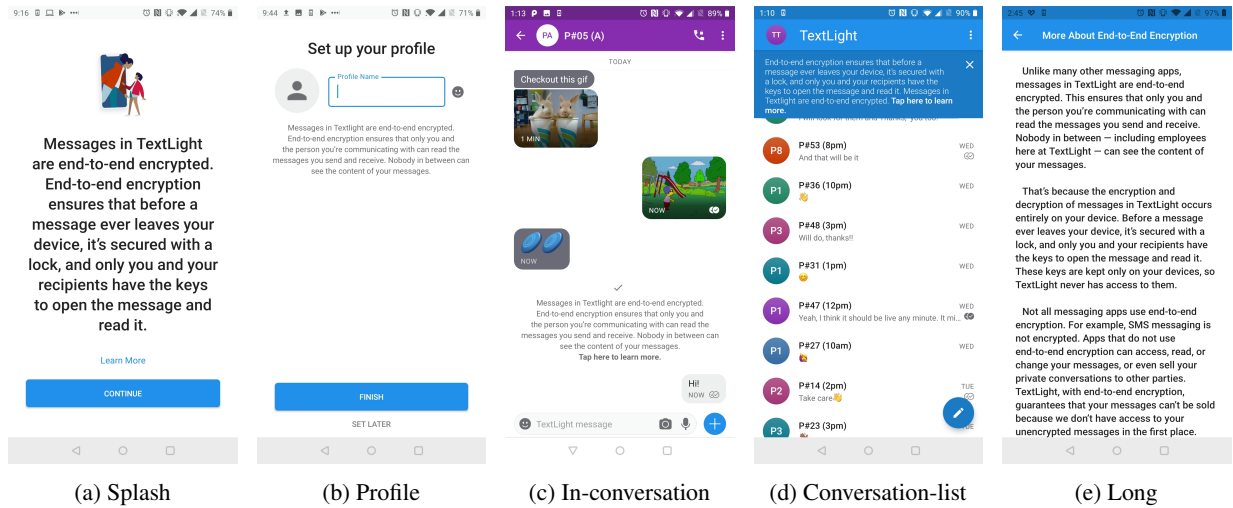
9:16 74%

Messages in TextLight are end-to-end encrypted. End-to-end encryption ensures that before a message ever leaves your device, it's secured with a lock, and only you and your recipients have the keys to open the message and read it.

Learn More

CONTINUE

(a) Splash

9:44 71%

Set up your profile

Profile Name

Messages in Textlight are end-to-end encrypted. End-to-end encryption ensures that only you and the person you're communicating with can read the messages you send and receive. Nobody in between can see the content of your messages.

FINISH

SET LATER

(b) Profile

1:13 89%

PA P#05 (A)

TODAY

Checkout this gif

1 MIN

NOW

NOW

Messages in Textlight are end-to-end encrypted. End-to-end encryption ensures that only you and the person you're communicating with can read the messages you send and receive. Nobody in between can see the content of your messages.
Tap here to learn more.

Hi!
NOW

TextLight message

(c) In-conversation

1:10 90%

TT TextLight

End-to-end encryption ensures that before a message ever leaves your device, it's secured with a lock, and only you and your recipients have the keys to open the message and read it. Messages in Textlight are end-to-end encrypted. Tap here to learn more.

P8 P#53 (8pm) And that will be it WED

P1 P#36 (10pm) 👋 WED

P3 P#48 (3pm) Will do, thanks!! WED

P1 P#31 (1pm) WED

P1 P#47 (12pm) Yeah, I think it should be live any minute. It mi... WED

P1 P#27 (10am) WED

P2 P#14 (2pm) Take care👋 TUE

P3 P#23 (3pm)

(d) Conversation-list

2:45 97%

More About End-to-End Encryption

Unlike many other messaging apps, messages in TextLight are end-to-end encrypted. This ensures that only you and the person you're communicating with can read the messages you send and receive. Nobody in between — including employees here at TextLight — can see the content of your messages.

That's because the encryption and decryption of messages in TextLight occurs entirely on your device. Before a message ever leaves your device, it's secured with a lock, and only you and your recipients have the keys to open the message and read it. These keys are kept only on your devices, so TextLight never has access to them.

Not all messaging apps use end-to-end encryption. For example, SMS messaging is not encrypted. Apps that do not use end-to-end encryption can access, read, or change your messages, or even sell your private conversations to other parties. TextLight, with end-to-end encryption, guarantees that your messages can't be sold because we don't have access to your unencrypted messages in the first place.

(e) Long